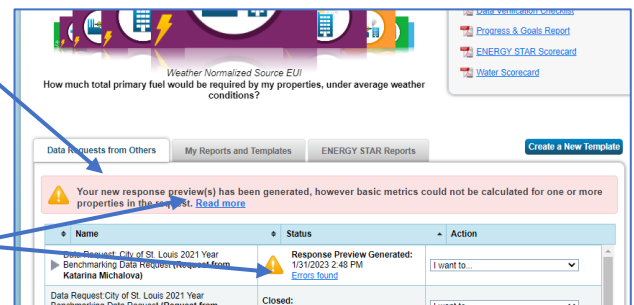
Data Verification Checklist
Progress & Goals Report
ENERGY STAR Scorecard
Water Scorecard

Weather Normalized Source EUI
How much total primary fuel would be required by my properties, under average weather conditions?

Data Requests from Others | My Reports and Templates | ENERGY STAR Reports

Create a New Template

Your new response preview(s) has been generated, however basic metrics could not be calculated for one or more properties in the re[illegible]st. Read more

| Name | Status | Action |
|---|---|---|
| Data Request: City of St. Louis 2021 Year Benchmarking Data Request (Request from Katarina Michalova) | Response Preview Generated: 1/31/2023 2:48 PM Errors found | I want to... |
| Data Request:City of St. Louis 2021 Year Benchmarking Data Request (Request from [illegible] | Closed: | I want to... |